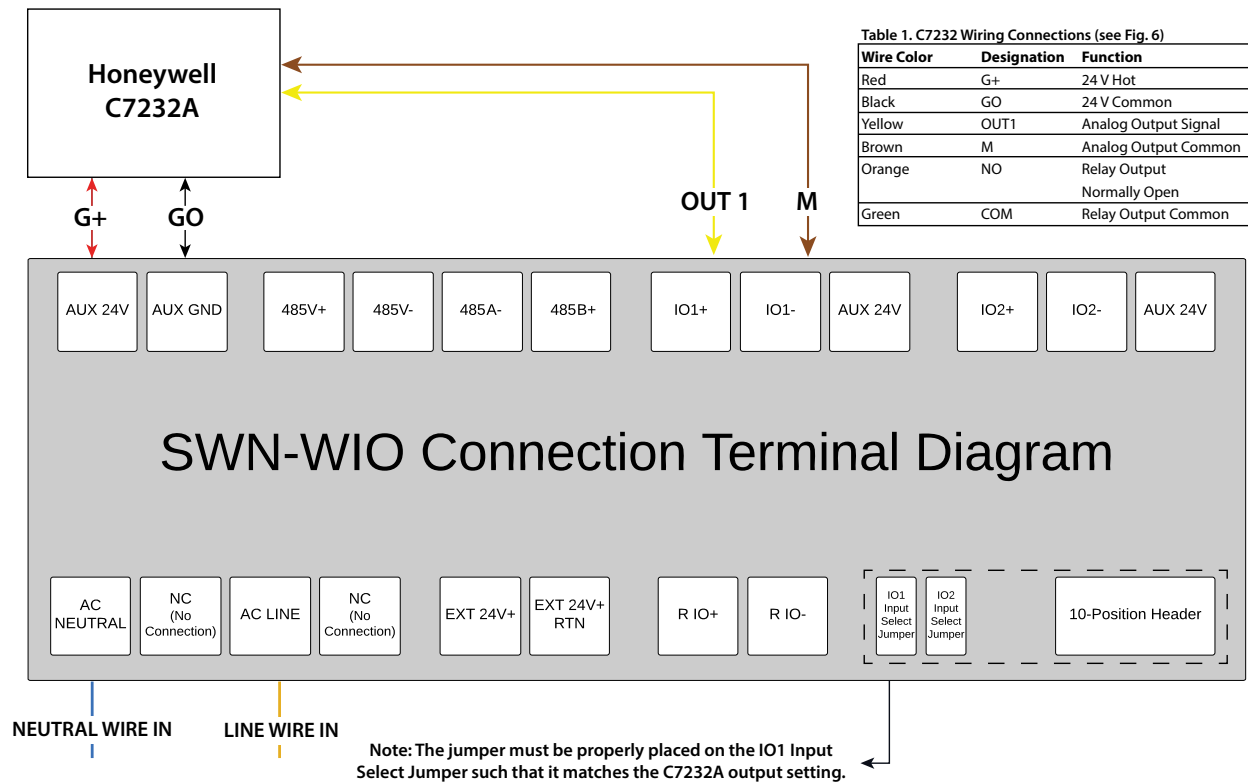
Honeywell C7232A

G+

GO

OUT 1

M

Table 1. C7232 Wiring Connections (see Fig. 6)

| Wire Color | Designation | Function |
|---|---|---|
| Red | G+ | 24 V Hot |
| Black | GO | 24 V Common |
| Yellow | OUT1 | Analog Output Signal |
| Brown | M | Analog Output Common |
| Orange | NO | Relay Output Normally Open |
| Green | COM | Relay Output Common |

AUX 24V

AUX GND

485V+

485V-

485A-

485B+

IO1+

IO1-

AUX 24V

IO2+

IO2-

AUX 24V

SWN-WIO Connection Terminal Diagram

AC NEUTRAL

NC (No Connection)

AC LINE

NC (No Connection)

EXT 24V+

EXT 24V+ RTN

R IO+

R IO-

IO1 Input Select Jumper

IO2 Input Select Jumper

10-Position Header

NEUTRAL WIRE IN

LINE WIRE IN

Note: The jumper must be properly placed on the IO1 Input Select Jumper such that it matches the C7232A output setting.